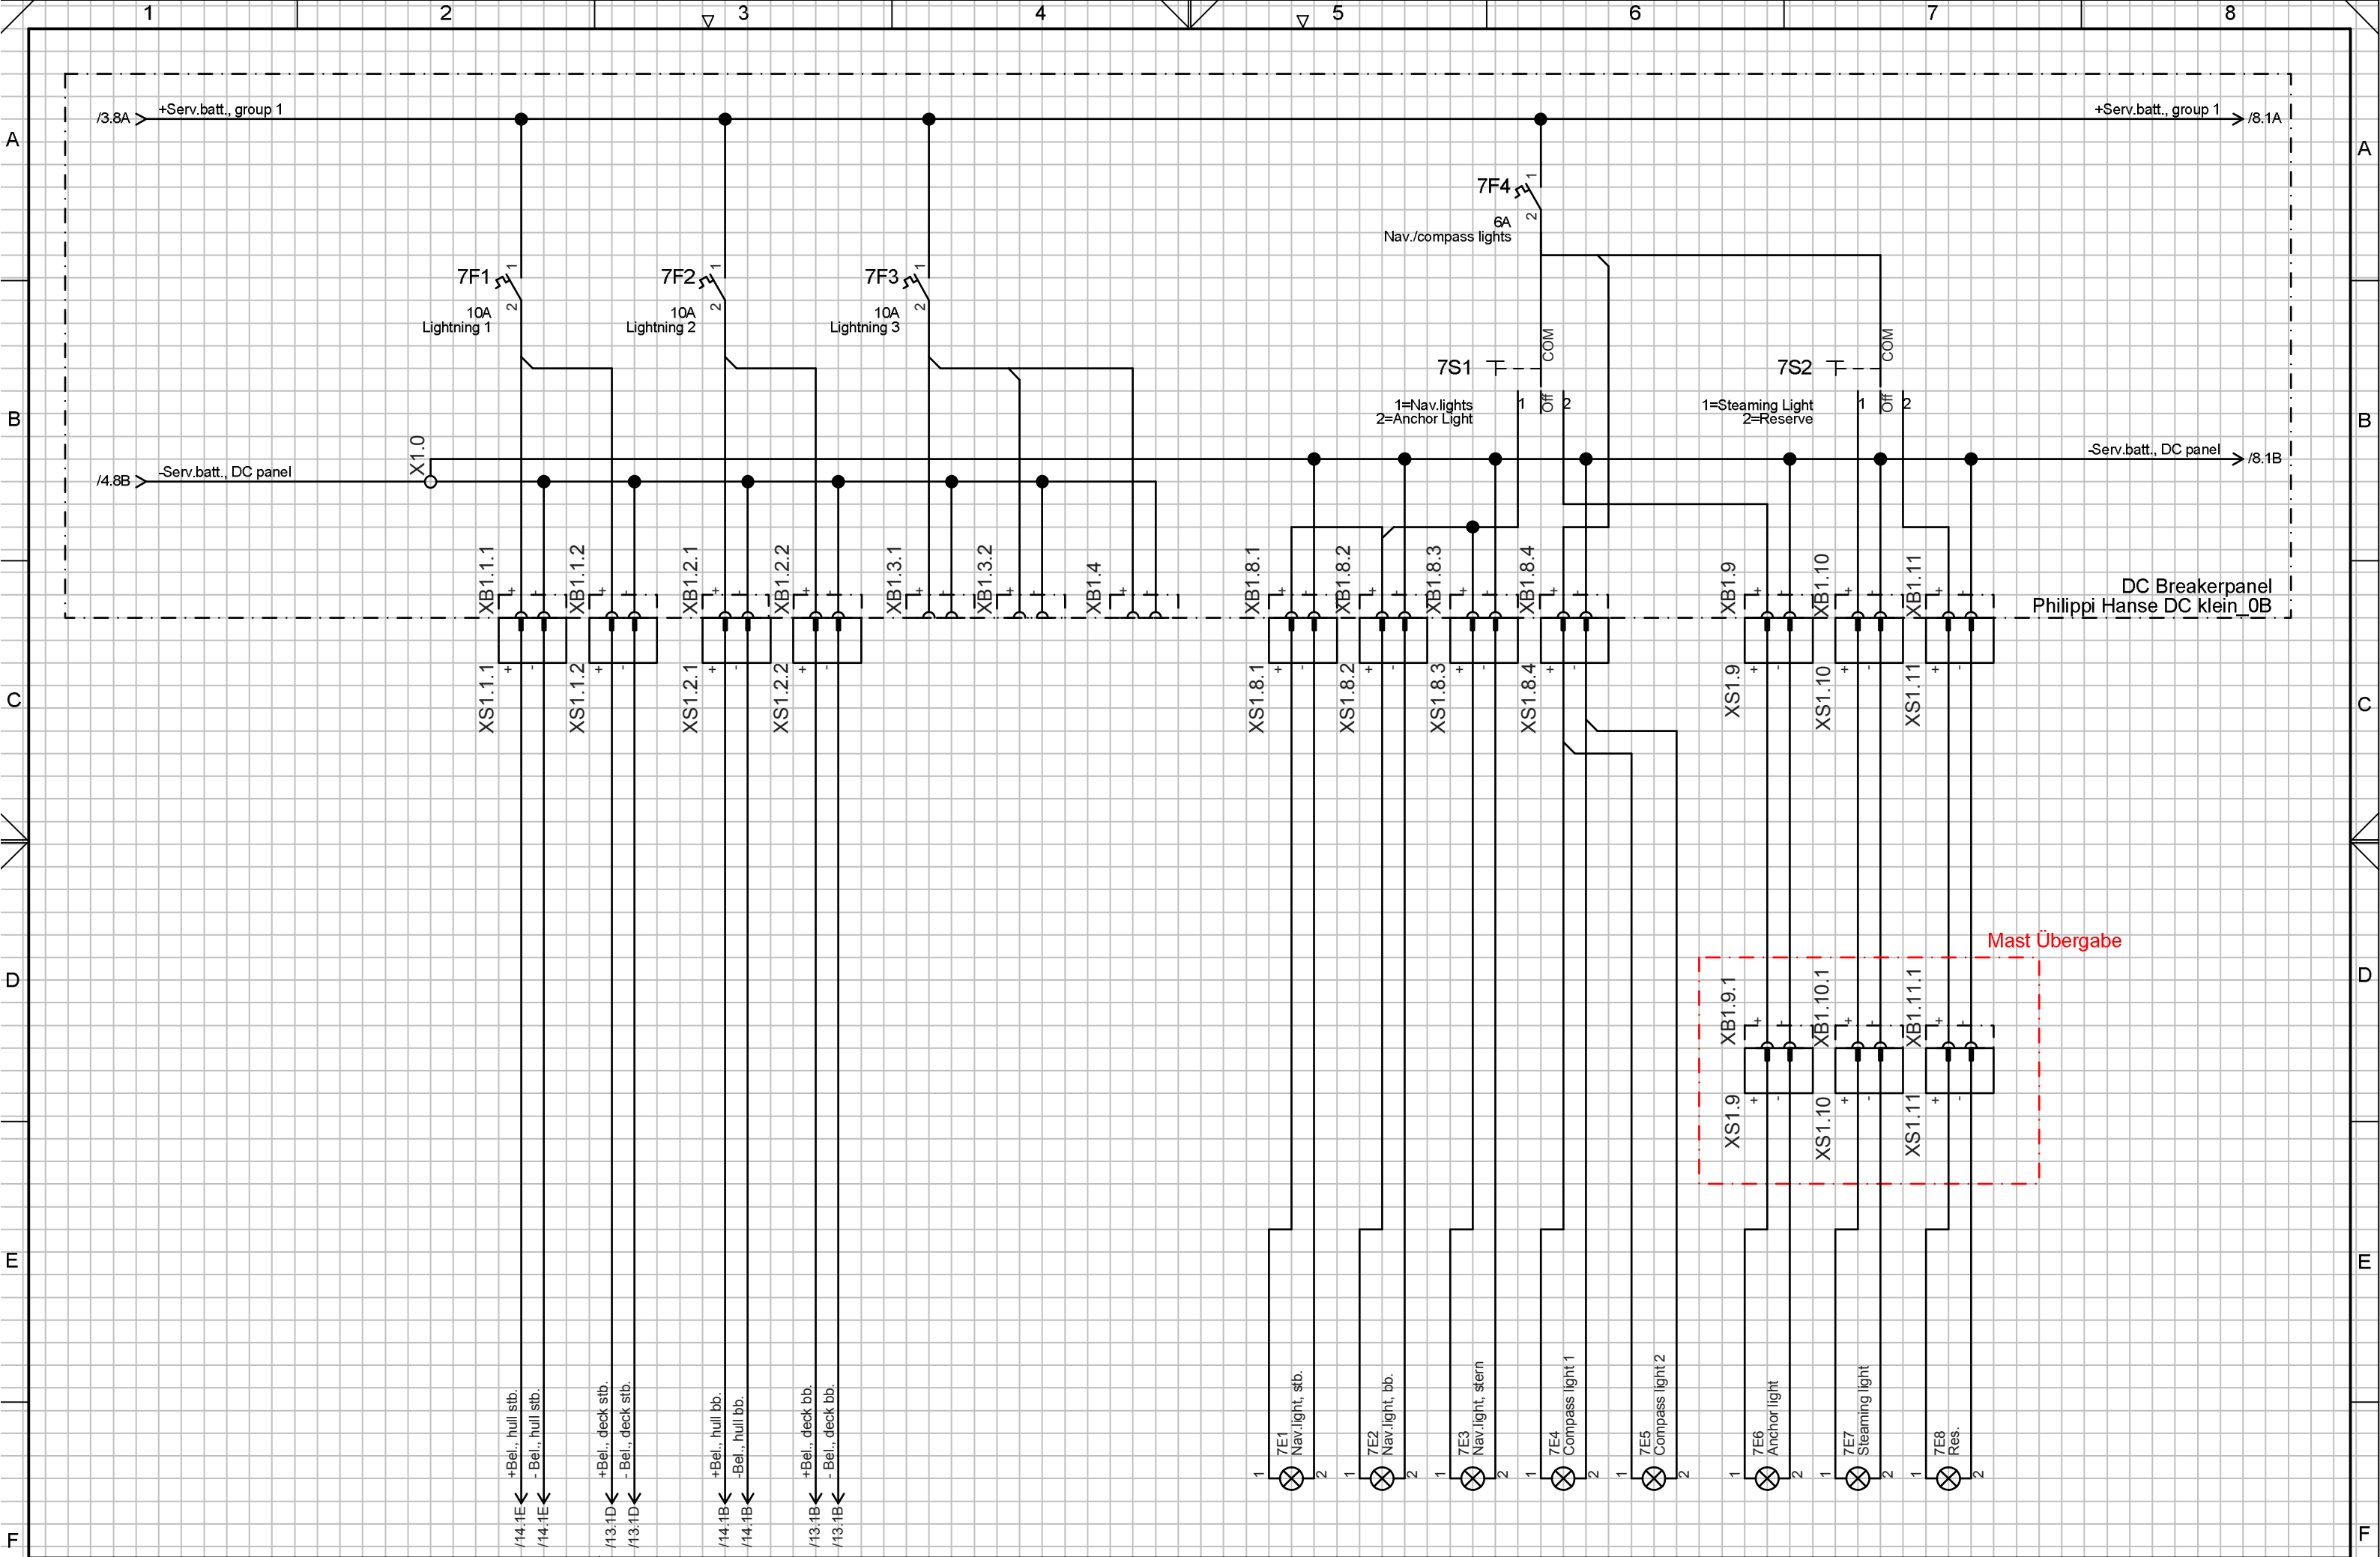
1 2 3 4 5 6 7 8

A

/3.8A +Serv.batt., group 1

+Serv.batt., group 1 /8.1A

7F4
1
2
6A
Nav./compass lights

7F1
1
2
10A
Lightning 1

7F2
1
2
10A
Lightning 2

7F3
1
2
10A
Lightning 3

7S1
COM
1=Nav.lights
2=Anchor Light
1 Off 2

7S2
COM
1=Steaming Light
2=Reserve
1 Off 2

B

/4.8B -Serv.batt., DC panel
X1.0

-Serv.batt., DC panel /8.1B

XB1.1.1 XB1.1.2 XB1.2.1 XB1.2.2 XB1.3.1 XB1.3.2 XB1.4 XB1.8.1 XB1.8.2 XB1.8.3 XB1.8.4 XB1.9 XB1.10 XB1.11

DC Breakerpanel
Philippi Hanse DC klein_0B

C

XS1.1.1 XS1.1.2 XS1.2.1 XS1.2.2 XS1.8.1 XS1.8.2 XS1.8.3 XS1.8.4 XS1.9 XS1.10 XS1.11

D

Mast Übergabe

XB1.9.1 XB1.10.1 XB1.11.1

XS1.9 XS1.10 XS1.11

E

+Bel., hull stb.
- Bel., hull stb.
+Bel., deck stb.
- Bel., deck stb.
+Bel., hull bb.
-Bel., hull bb.
+Bel., deck bb.
- Bel., deck bb.

/14.1E /14.1E /13.1D /13.1D /14.1B /14.1B /13.1B /13.1B

7E1
Nav.light, stb.
7E2
Nav.light, bb.
7E3
Nav.light, stern
7E4
Compass light 1
7E5
Compass light 2
7E6
Anchor light
7E7
Steaming light
7E8
Res.

F